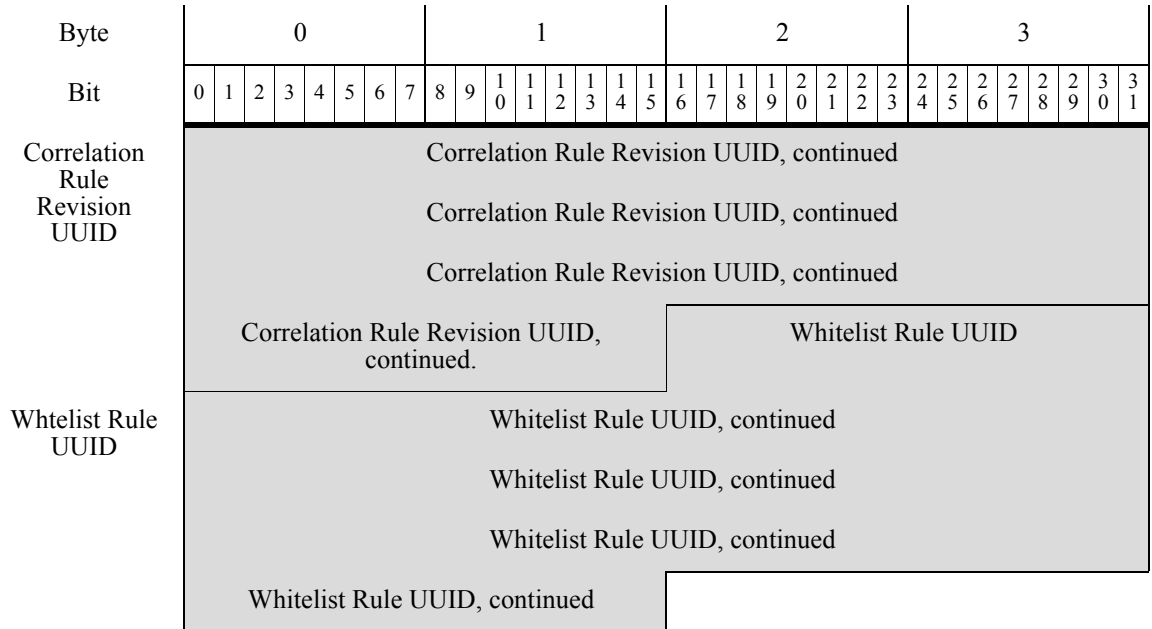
| Byte | 0 | 1 | 2 | 3 |
|---|---|---|---|---|
| Bit | 0 1 2 3 4 5 6 7 | 8 9 10 11 12 13 14 15 | 16 17 18 19 20 21 22 23 | 24 25 26 27 28 29 30 31 |
| Correlation Rule Revision UUID | Correlation Rule Revision UUID, continued | | | |
| | Correlation Rule Revision UUID, continued | | | |
| | Correlation Rule Revision UUID, continued | | | |
| | Correlation Rule Revision UUID, continued. | | Whitelist Rule UUID | |
| Whtelist Rule UUID | Whitelist Rule UUID, continued | | | |
| | Whitelist Rule UUID, continued | | | |
| | Whitelist Rule UUID, continued | | | |
| | Whitelist Rule UUID, continued | | | |